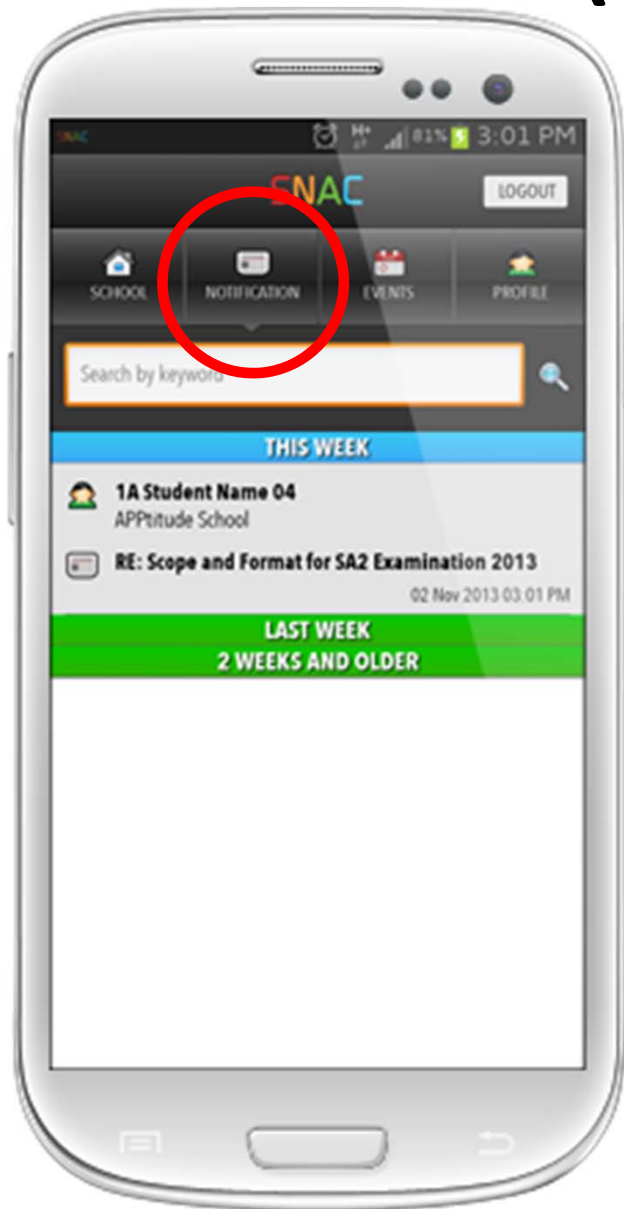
81% 3:01 PM

SNAC

LOGOUT

SCHOOL

NOTIFICATION

EVENTS

PROFILE

Search by keyword

THIS WEEK

1A Student Name 04
APPtitude School

RE: Scope and Format for SA2 Examination 2013

02 Nov 2013 03:01 PM

LAST WEEK

2 WEEKS AND OLDER